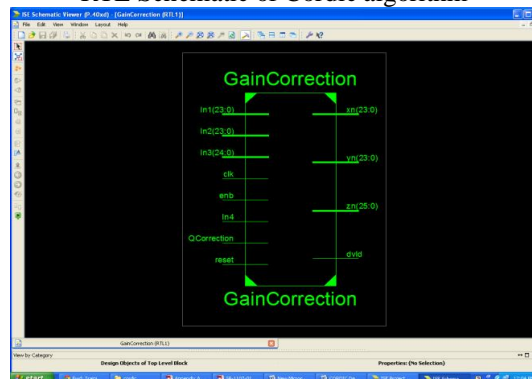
RTL Schematic of Cordic algorithm

ISE Schematic Viewer (P.40xd) - [GainCorrection (RTL1)]

File Edit View Window Layout Help

GainCorrection

In1(23:0)

In2(23:0)

In3(24:0)

clk

enb

In4

QCorrection

reset

xn(23:0)

yn(23:0)

zn(25:0)

dvld

GainCorrection

GainCorrection (RTL1)

View by Category

Design Objects of Top Level Block

Properties: (No Selection)

start